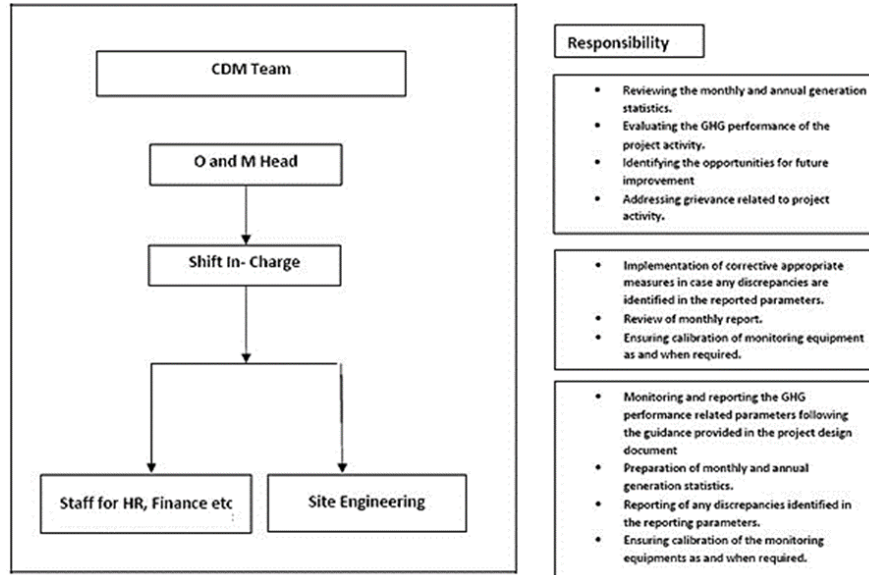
CDM Team

O and M Head

Shift In- Charge

Staff for HR, Finance etc

Site Engineering

Responsibility

- Reviewing the monthly and annual generation statistics.
- Evaluating the GHG performance of the project activity.
- Identifying the opportunities for future improvement
- Addressing grievance related to project activity.

- Implementation of corrective appropriate measures in case any discrepancies are identified in the reported parameters.
- Review of monthly report.
- Ensuring calibration of monitoring equipment as and when required.

- Monitoring and reporting the GHG performance related parameters following the guidance provided in the project design document
- Preparation of monthly and annual generation statistics.
- Reporting of any discrepancies identified in the reporting parameters.
- Ensuring calibration of the monitoring equipments as and when required.